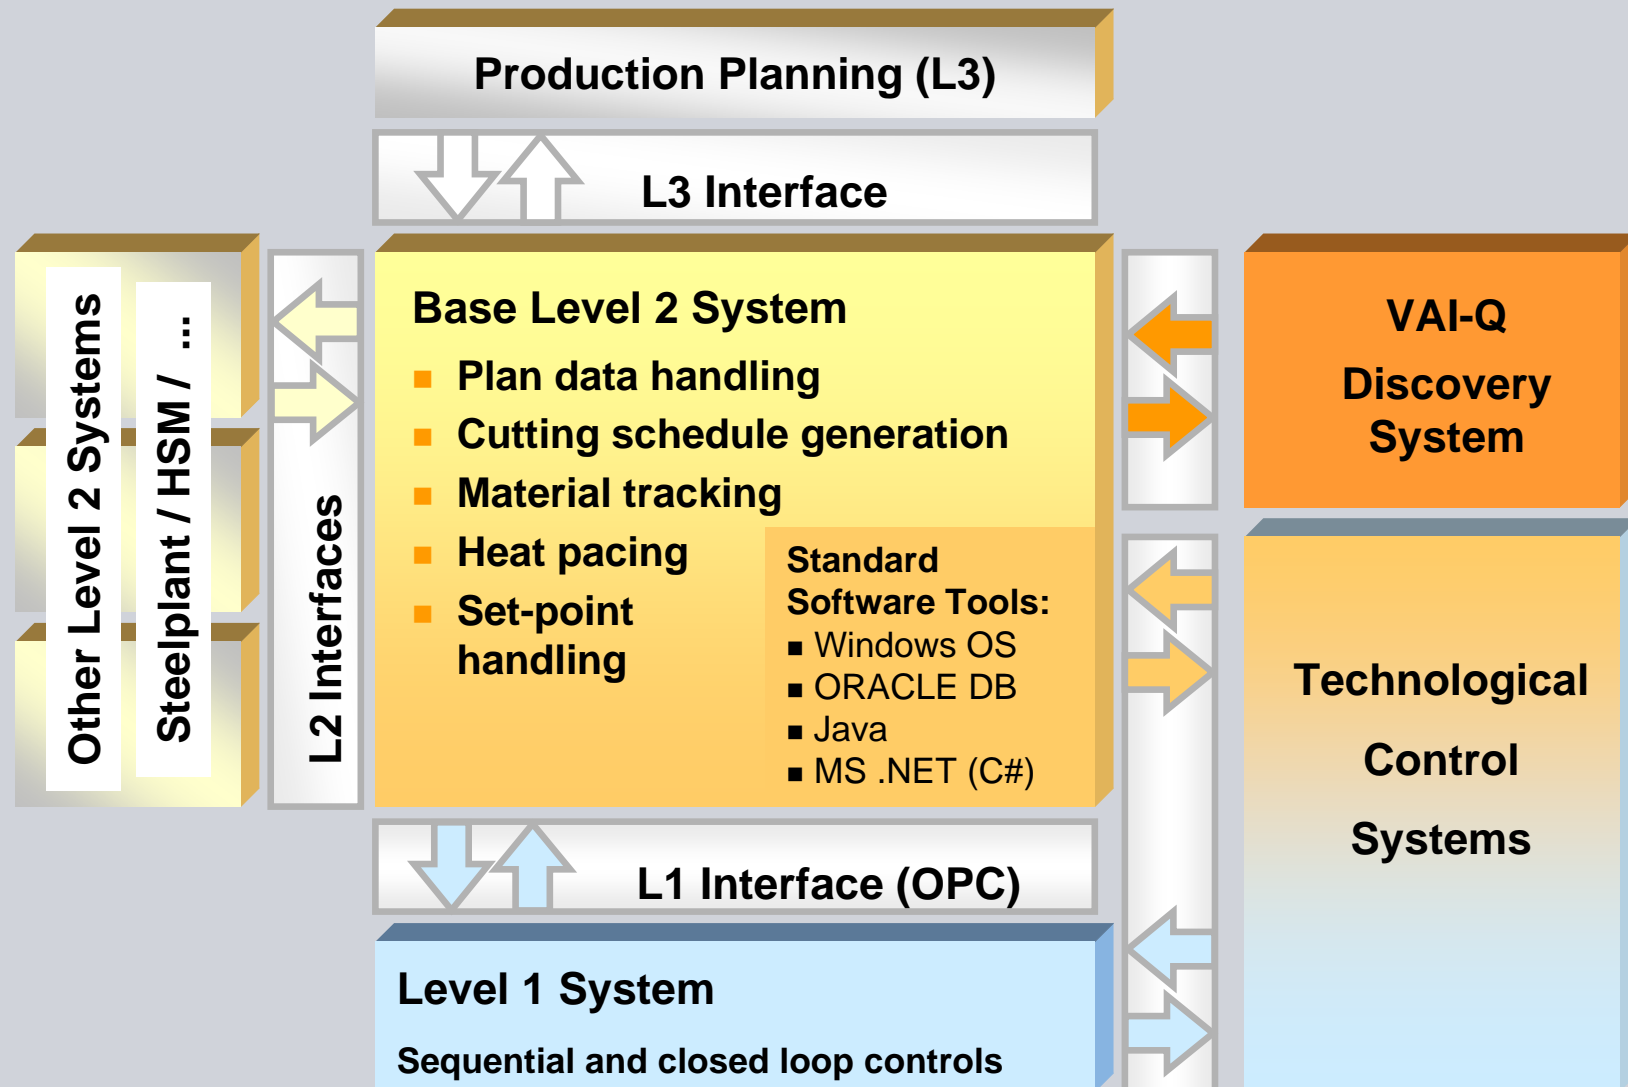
Production Planning (L3)

L3 Interface

Other Level 2 Systems

Steelplant / HSM / ...

L2 Interfaces

Base Level 2 System

■ Plan data handling
■ Cutting schedule generation
■ Material tracking
■ Heat pacing
■ Set-point handling

Standard Software Tools:
■ Windows OS
■ ORACLE DB
■ Java
■ MS .NET (C#)

VAI-Q Discovery System

Technological Control Systems

L1 Interface (OPC)

Level 1 System

Sequential and closed loop controls